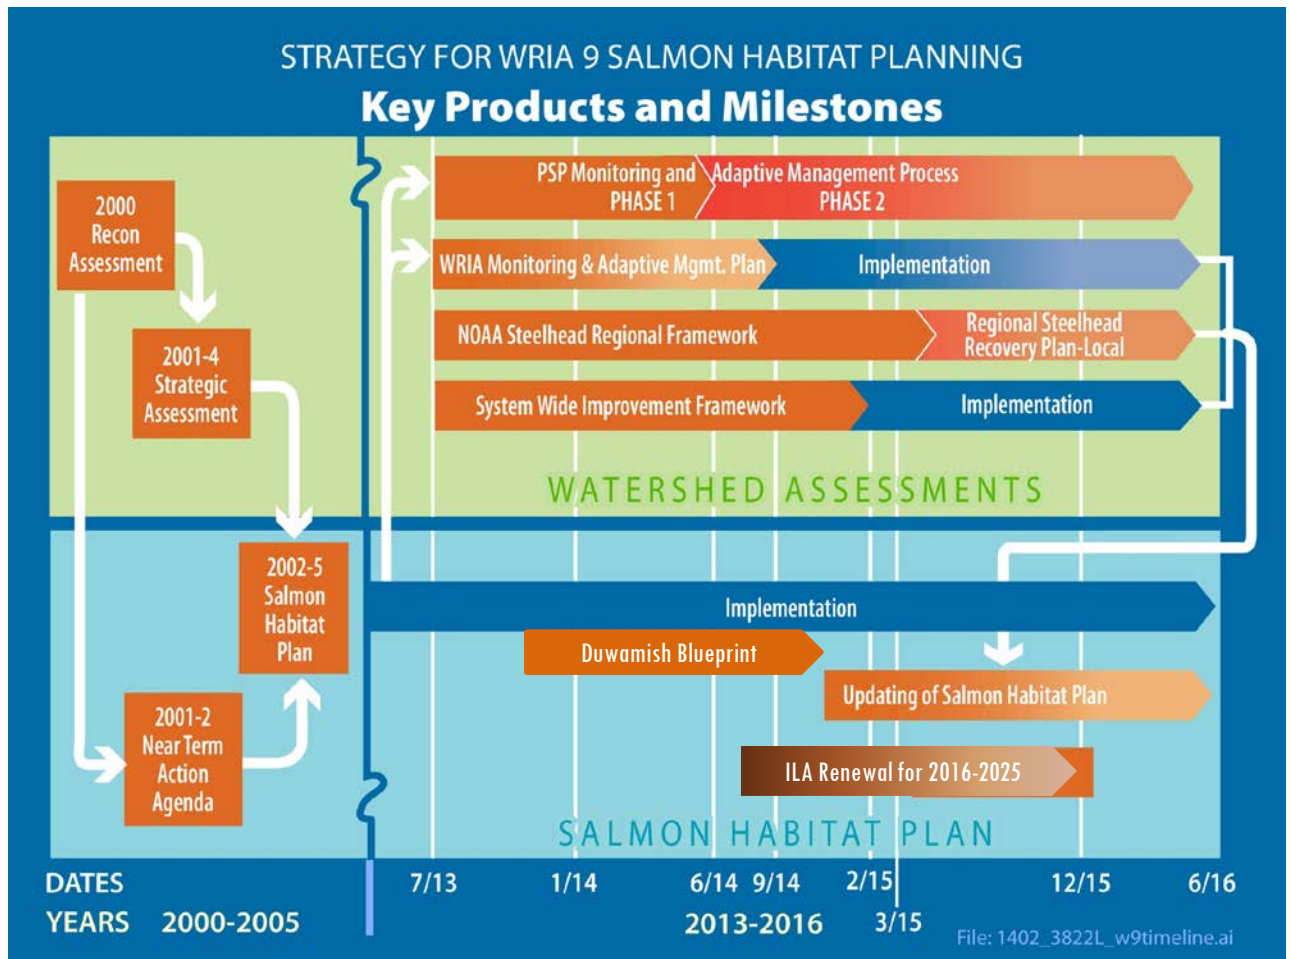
STRATEGY FOR WRIA 9 SALMON HABITAT PLANNING
Key Products and Milestones

2000 Recon Assessment

2001-4 Strategic Assessment

2002-5 Salmon Habitat Plan

2001-2 Near Term Action Agenda

PSP Monitoring and PHASE 1

Adaptive Management Process PHASE 2

WRIA Monitoring & Adaptive Mgmt. Plan

Implementation

NOAA Steelhead Regional Framework

Regional Steelhead Recovery Plan-Local

System Wide Improvement Framework

Implementation

WATERSHED ASSESSMENTS

Implementation

Duwamish Blueprint

Updating of Salmon Habitat Plan

ILA Renewal for 2016-2025

SALMON HABITAT PLAN

DATES 7/13 1/14 6/14 9/14 2/15 3/15 12/15 6/16

YEARS 2000-2005 2013-2016

File: 1402_3822L_w9timeline.ai